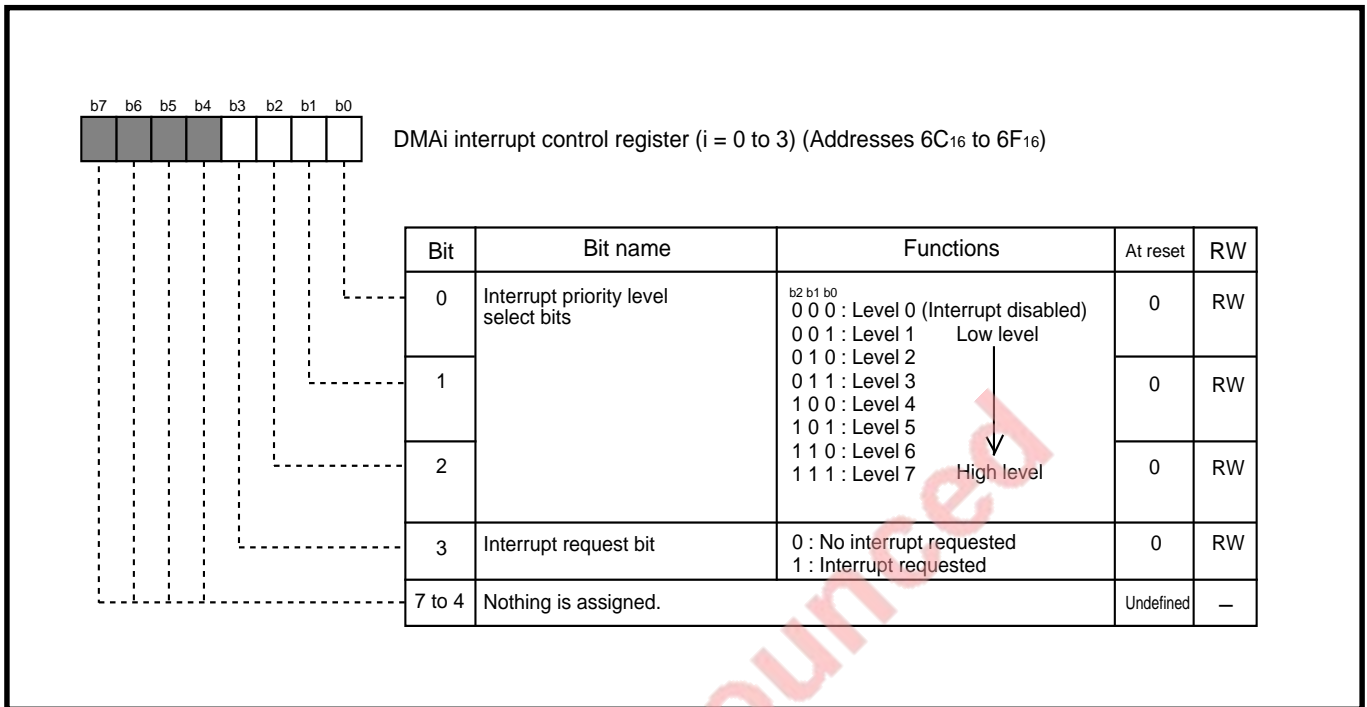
b7 b6 b5 b4 b3 b2 b1 b0

DMAi interrupt control register (i = 0 to 3) (Addresses 6C$_{16}$ to 6F$_{16}$)

| Bit | Bit name | Functions | At reset | RW |
|---|---|---|---|---|
| 0 | Interrupt priority level select bits | b2 b1 b0 0 0 0 : Level 0 (Interrupt disabled) 0 0 1 : Level 1 Low level 0 1 0 : Level 2 | 0 | RW |
| 1 | | 0 1 1 : Level 3 1 0 0 : Level 4 1 0 1 : Level 5 | 0 | RW |
| 2 | | 1 1 0 : Level 6 1 1 1 : Level 7 High level | 0 | RW |
| 3 | Interrupt request bit | 0 : No interrupt requested 1 : Interrupt requested | 0 | RW |
| 7 to 4 | Nothing is assigned. | | Undefined | – |

ounced